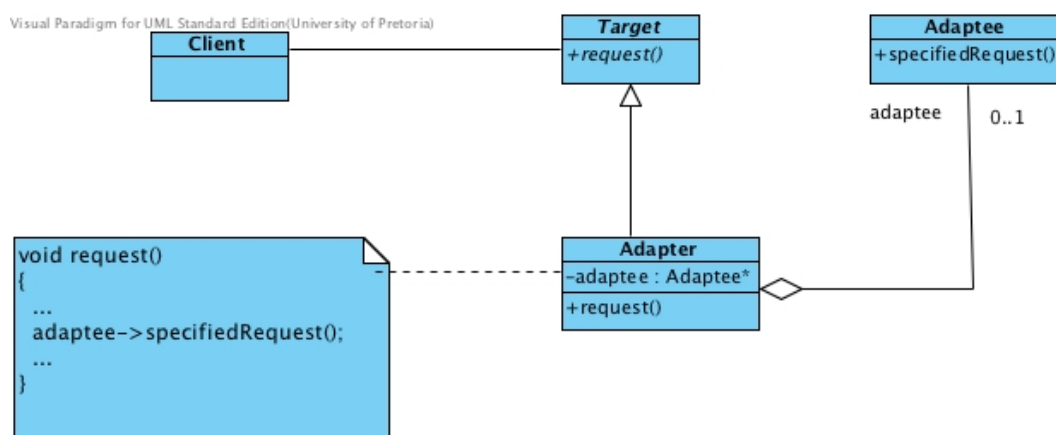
Visual Paradigm for UML Standard Edition(University of Pretoria)

Client

Target
+request()

Adaptee
+specifiedRequest()

adaptee

0..1

void request()
{
...
adaptee->specifiedRequest();
...
}

Adapter
-adaptee : Adaptee*
+request()